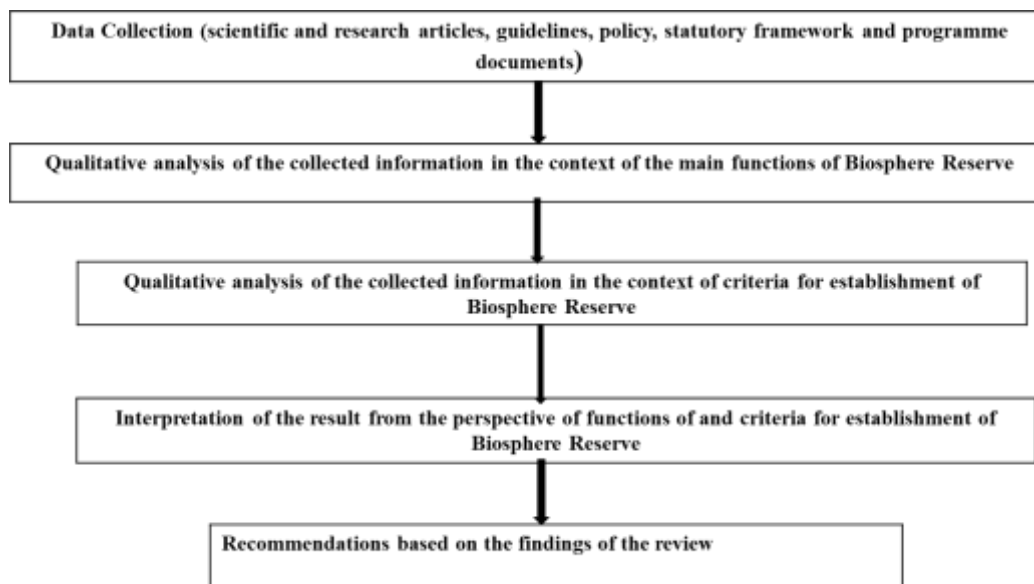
Data Collection (scientific and research articles, guidelines, policy, statutory framework and programme documents)

Qualitative analysis of the collected information in the context of the main functions of Biosphere Reserve

Qualitative analysis of the collected information in the context of criteria for establishment of Biosphere Reserve

Interpretation of the result from the perspective of functions of and criteria for establishment of Biosphere Reserve

Recommendations based on the findings of the review